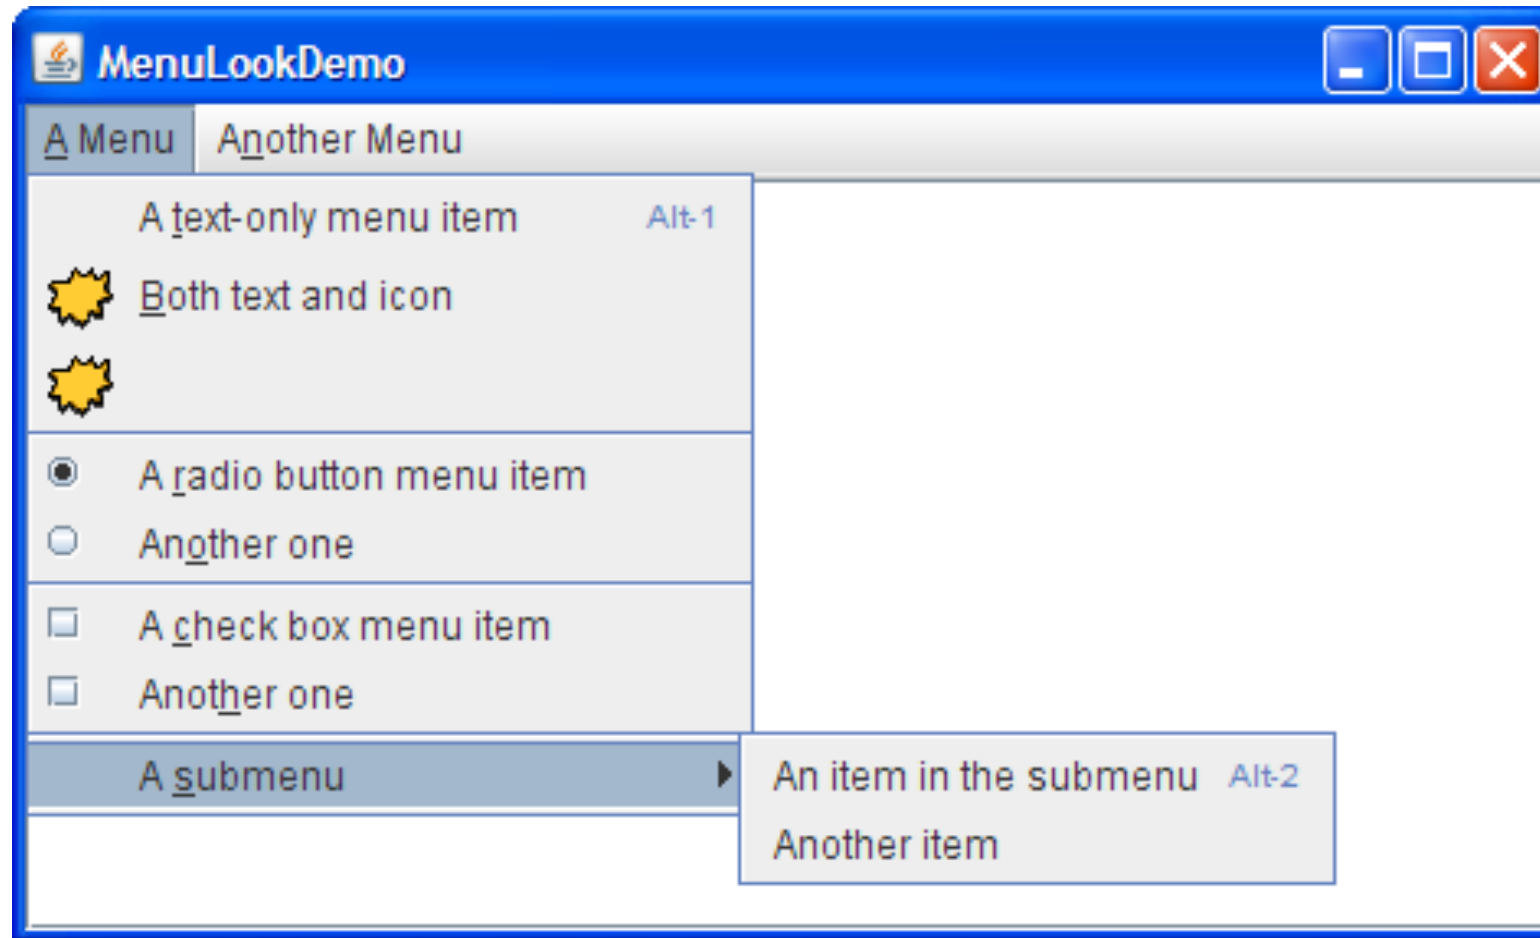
MenuLookDemo

A Menu Another Menu

A text-only menu item Alt-1
Both text and icon

A radio button menu item
Another one

A check box menu item
Another one

A submenu
An item in the submenu Alt-2
Another item